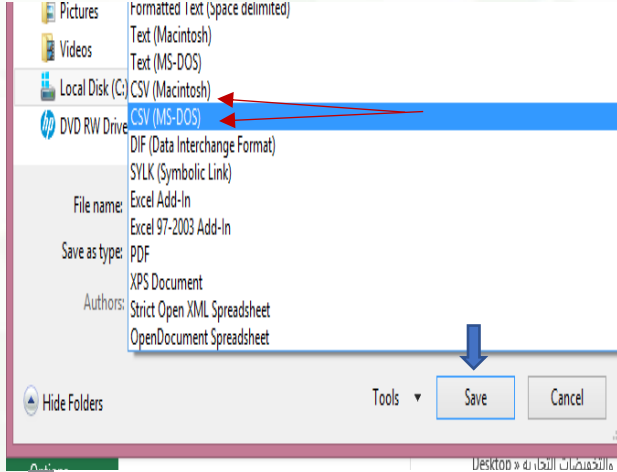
Pictures
Videos
Local Disk (C:)
DVD RW Drive
Formatted Text (Space delimited)
Text (Macintosh)
Text (MS-DOS)
CSV (Macintosh)
CSV (MS-DOS)
DIF (Data Interchange Format)
SYLK (Symbolic Link)
Excel Add-In
Excel 97-2003 Add-In
PDF
XPS Document
Strict Open XML Spreadsheet
OpenDocument Spreadsheet
File name:
Save as type:
Authors:
Hide Folders
Tools
Save
Cancel
Options
Desktop » والتخفيضات التجارية